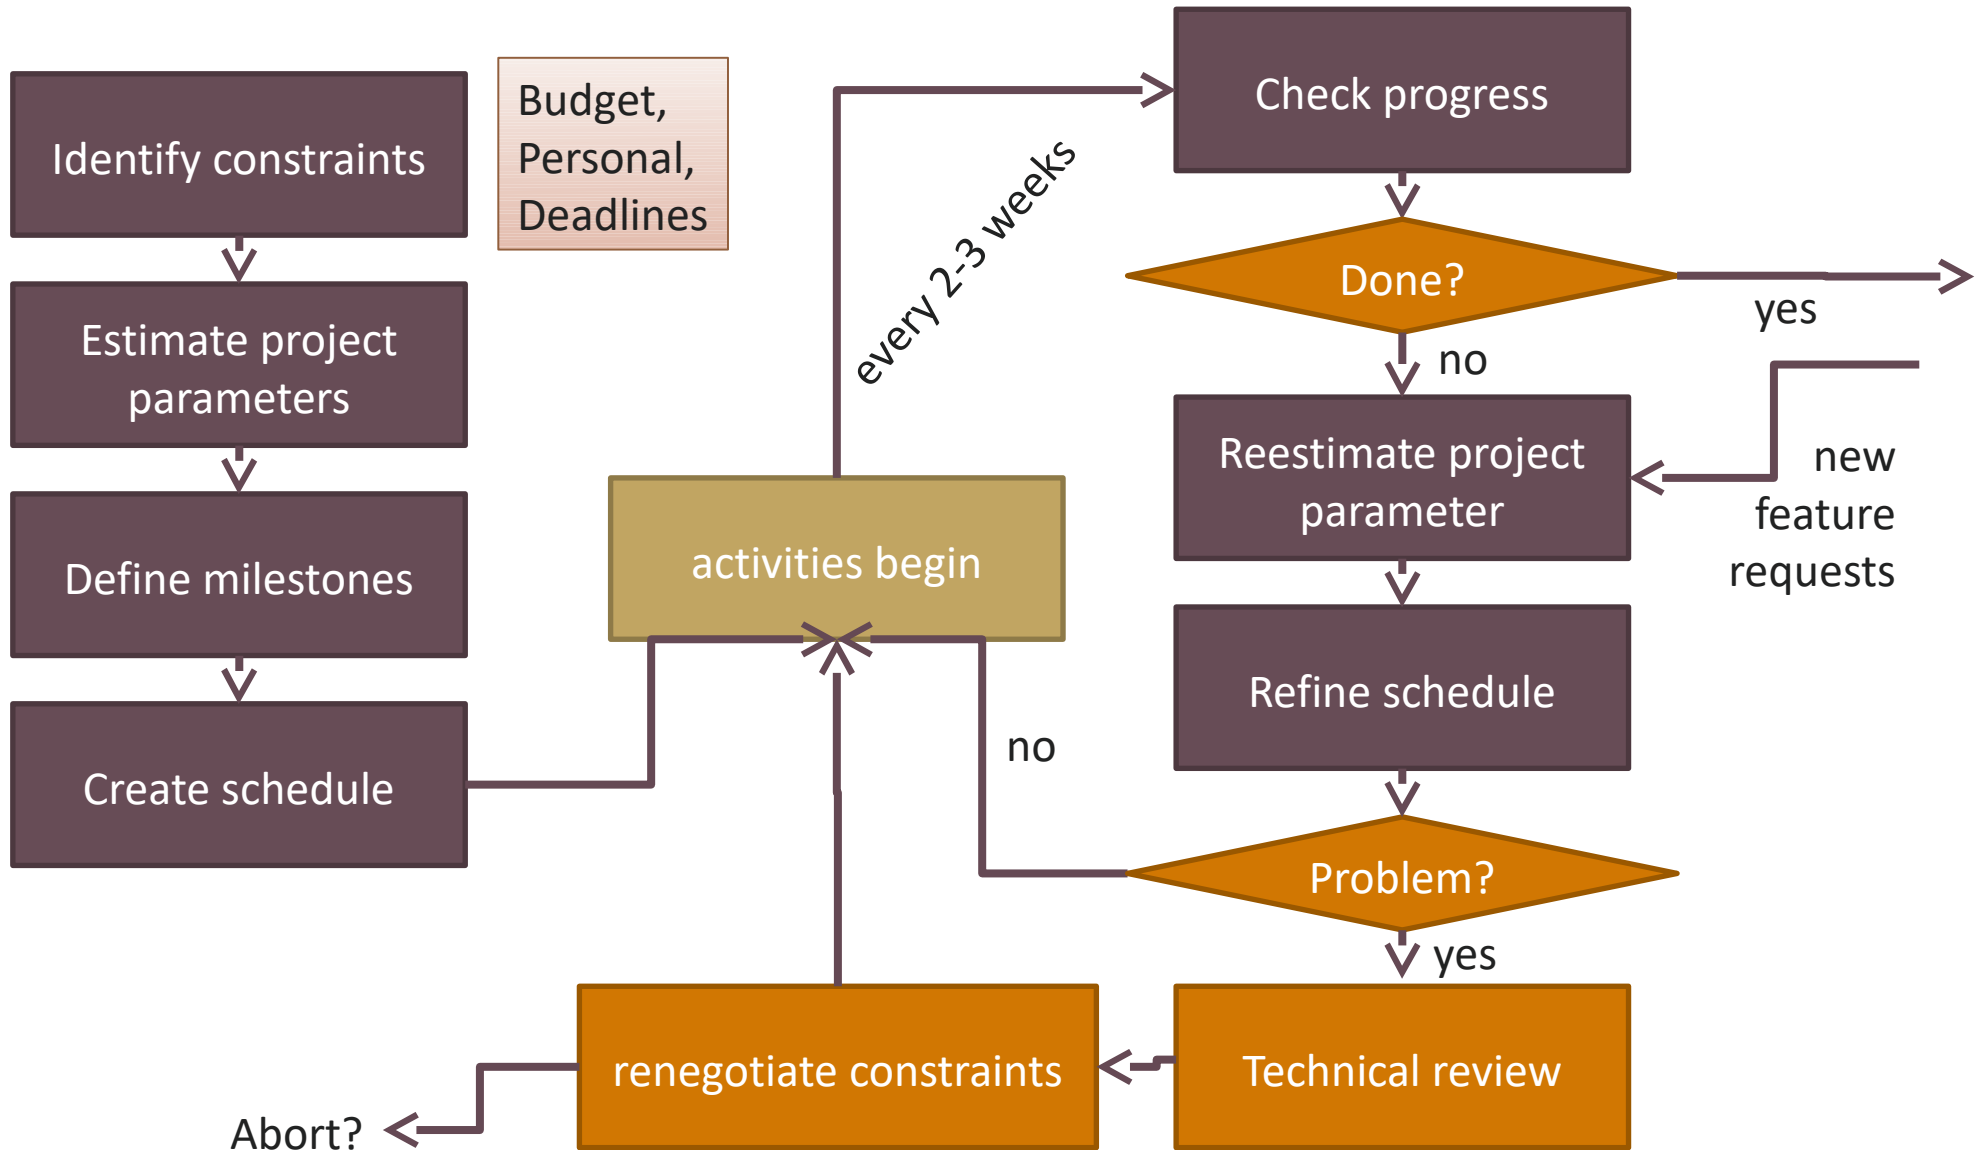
Identify constraints

Budget, Personal, Deadlines

Estimate project parameters

Define milestones

Create schedule

activities begin

every 2-3 weeks

Check progress

Done?

yes

no

Reestimate project parameter

new feature requests

Refine schedule

no

Problem?

yes

Technical review

renegotiate constraints

Abort?